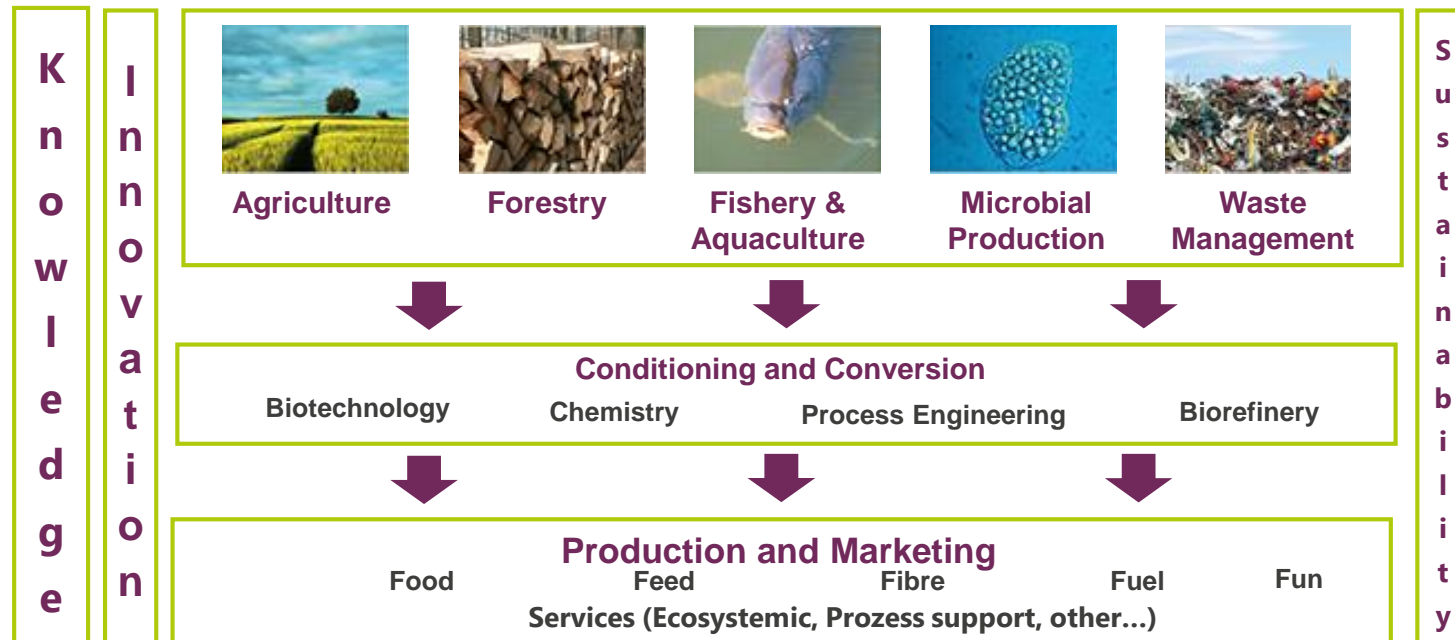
Knowledge

Innovation

Agriculture

Forestry

Fishery & Aquaculture

Microbial Production

Waste Management

Conditioning and Conversion

Biotechnology Chemistry Process Engineering Biorefinery

Production and Marketing

Food Feed Fibre Fuel Fun

Services (Ecosystemic, Prozess support, other…)

Sustainability